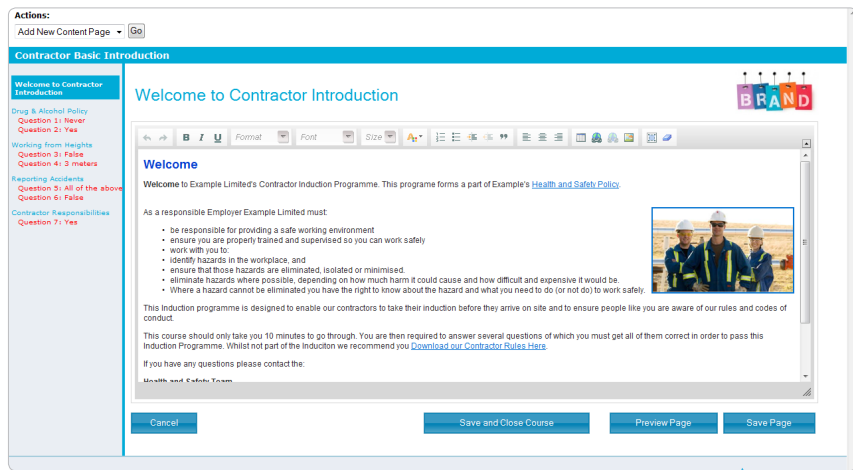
Actions:
Add New Content Page Go

Contractor Basic Introduction

Welcome to Contractor Introduction

Drug & Alcohol Policy
Question 1: Never
Question 2: Yes

Working from Heights
Question 3: False
Question 4: 3 meters

Reporting Accidents
Question 5: All of the above
Question 6: False

Contractor Responsibilities
Question 7: Yes

Welcome to Contractor Introduction

BRAND

B I U Format Font Size

Welcome

**Welcome** to Example Limited's Contractor Induction Programme. This programe forms a part of Example's Health and Safety Policy.

As a responsible Employer Example Limited must:

- be responsible for providing a safe working environment
- ensure you are properly trained and supervised so you can work safely
- work with you to:
- identify hazards in the workplace, and
- ensure that those hazards are eliminated, isolated or minimised.
- eliminate hazards where possible, depending on how much harm it could cause and how difficult and expensive it would be.
- Where a hazard cannot be eliminated you have the right to know about the hazard and what you need to do (or not do) to work safely.

This Induction programme is designed to enable our contractors to take their induction before they arrive on site and to ensure people like you are aware of our rules and codes of conduct.

This course should only take you 10 minutes to go through. You are then required to answer several questions of which you must get all of them correct in order to pass this Induction Programme. Whilst not part of the Induciton we recommend you Download our Contractor Rules Here.

If you have any questions please contact the:

Health and Safety Team

Cancel

Save and Close Course

Preview Page

Save Page